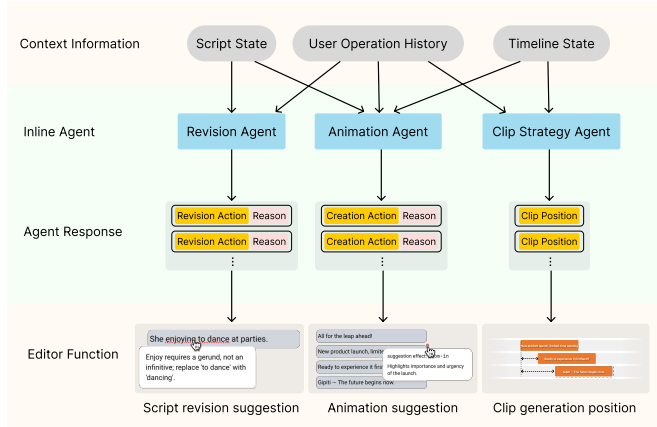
Context Information

Script State

User Operation History

Timeline State

Inline Agent

Revision Agent

Animation Agent

Clip Strategy Agent

Agent Response

Revision Action Reason

Revision Action Reason

Creation Action Reason

Creation Action Reason

Clip Position

Clip Position

Editor Function

She enjoying to dance at parties.

Enjoy requires a gerund, not an infinitive; replace 'to dance' with 'dancing'.

All for the leap ahead!

New product launch, limit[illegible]

Ready to experience it fir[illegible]

Gipti — The future begins now.

suggestion effect: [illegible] · 1s

Highlights importance and urgency of the launch.

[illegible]

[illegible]

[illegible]

Script revision suggestion

Animation suggestion

Clip generation position